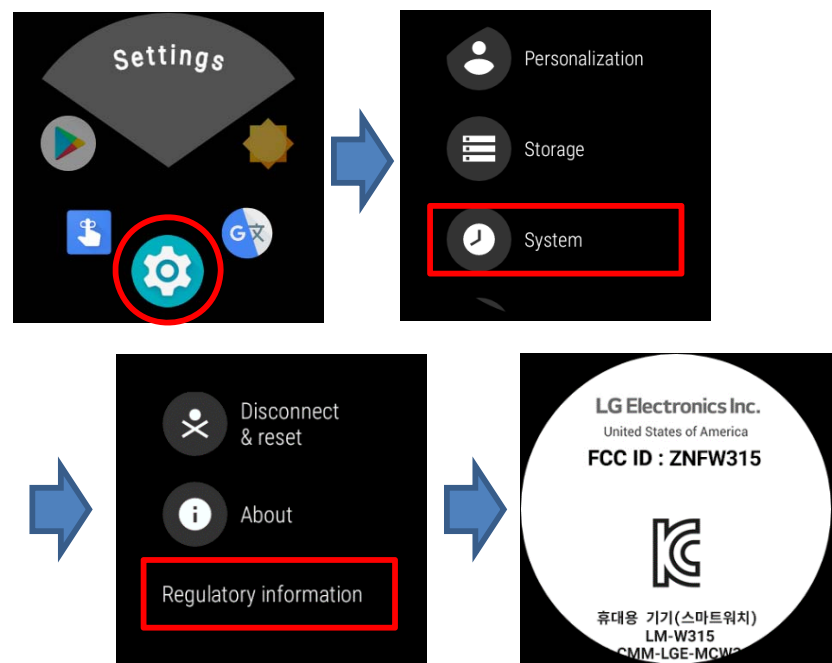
Settings

Personalization

Storage

System

Disconnect & reset

About

Regulatory information

LG Electronics Inc.
United States of America
FCC ID : ZNFW315

휴대용 기기(스마트워치)
LM-W315
CMM-LGE-MCW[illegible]